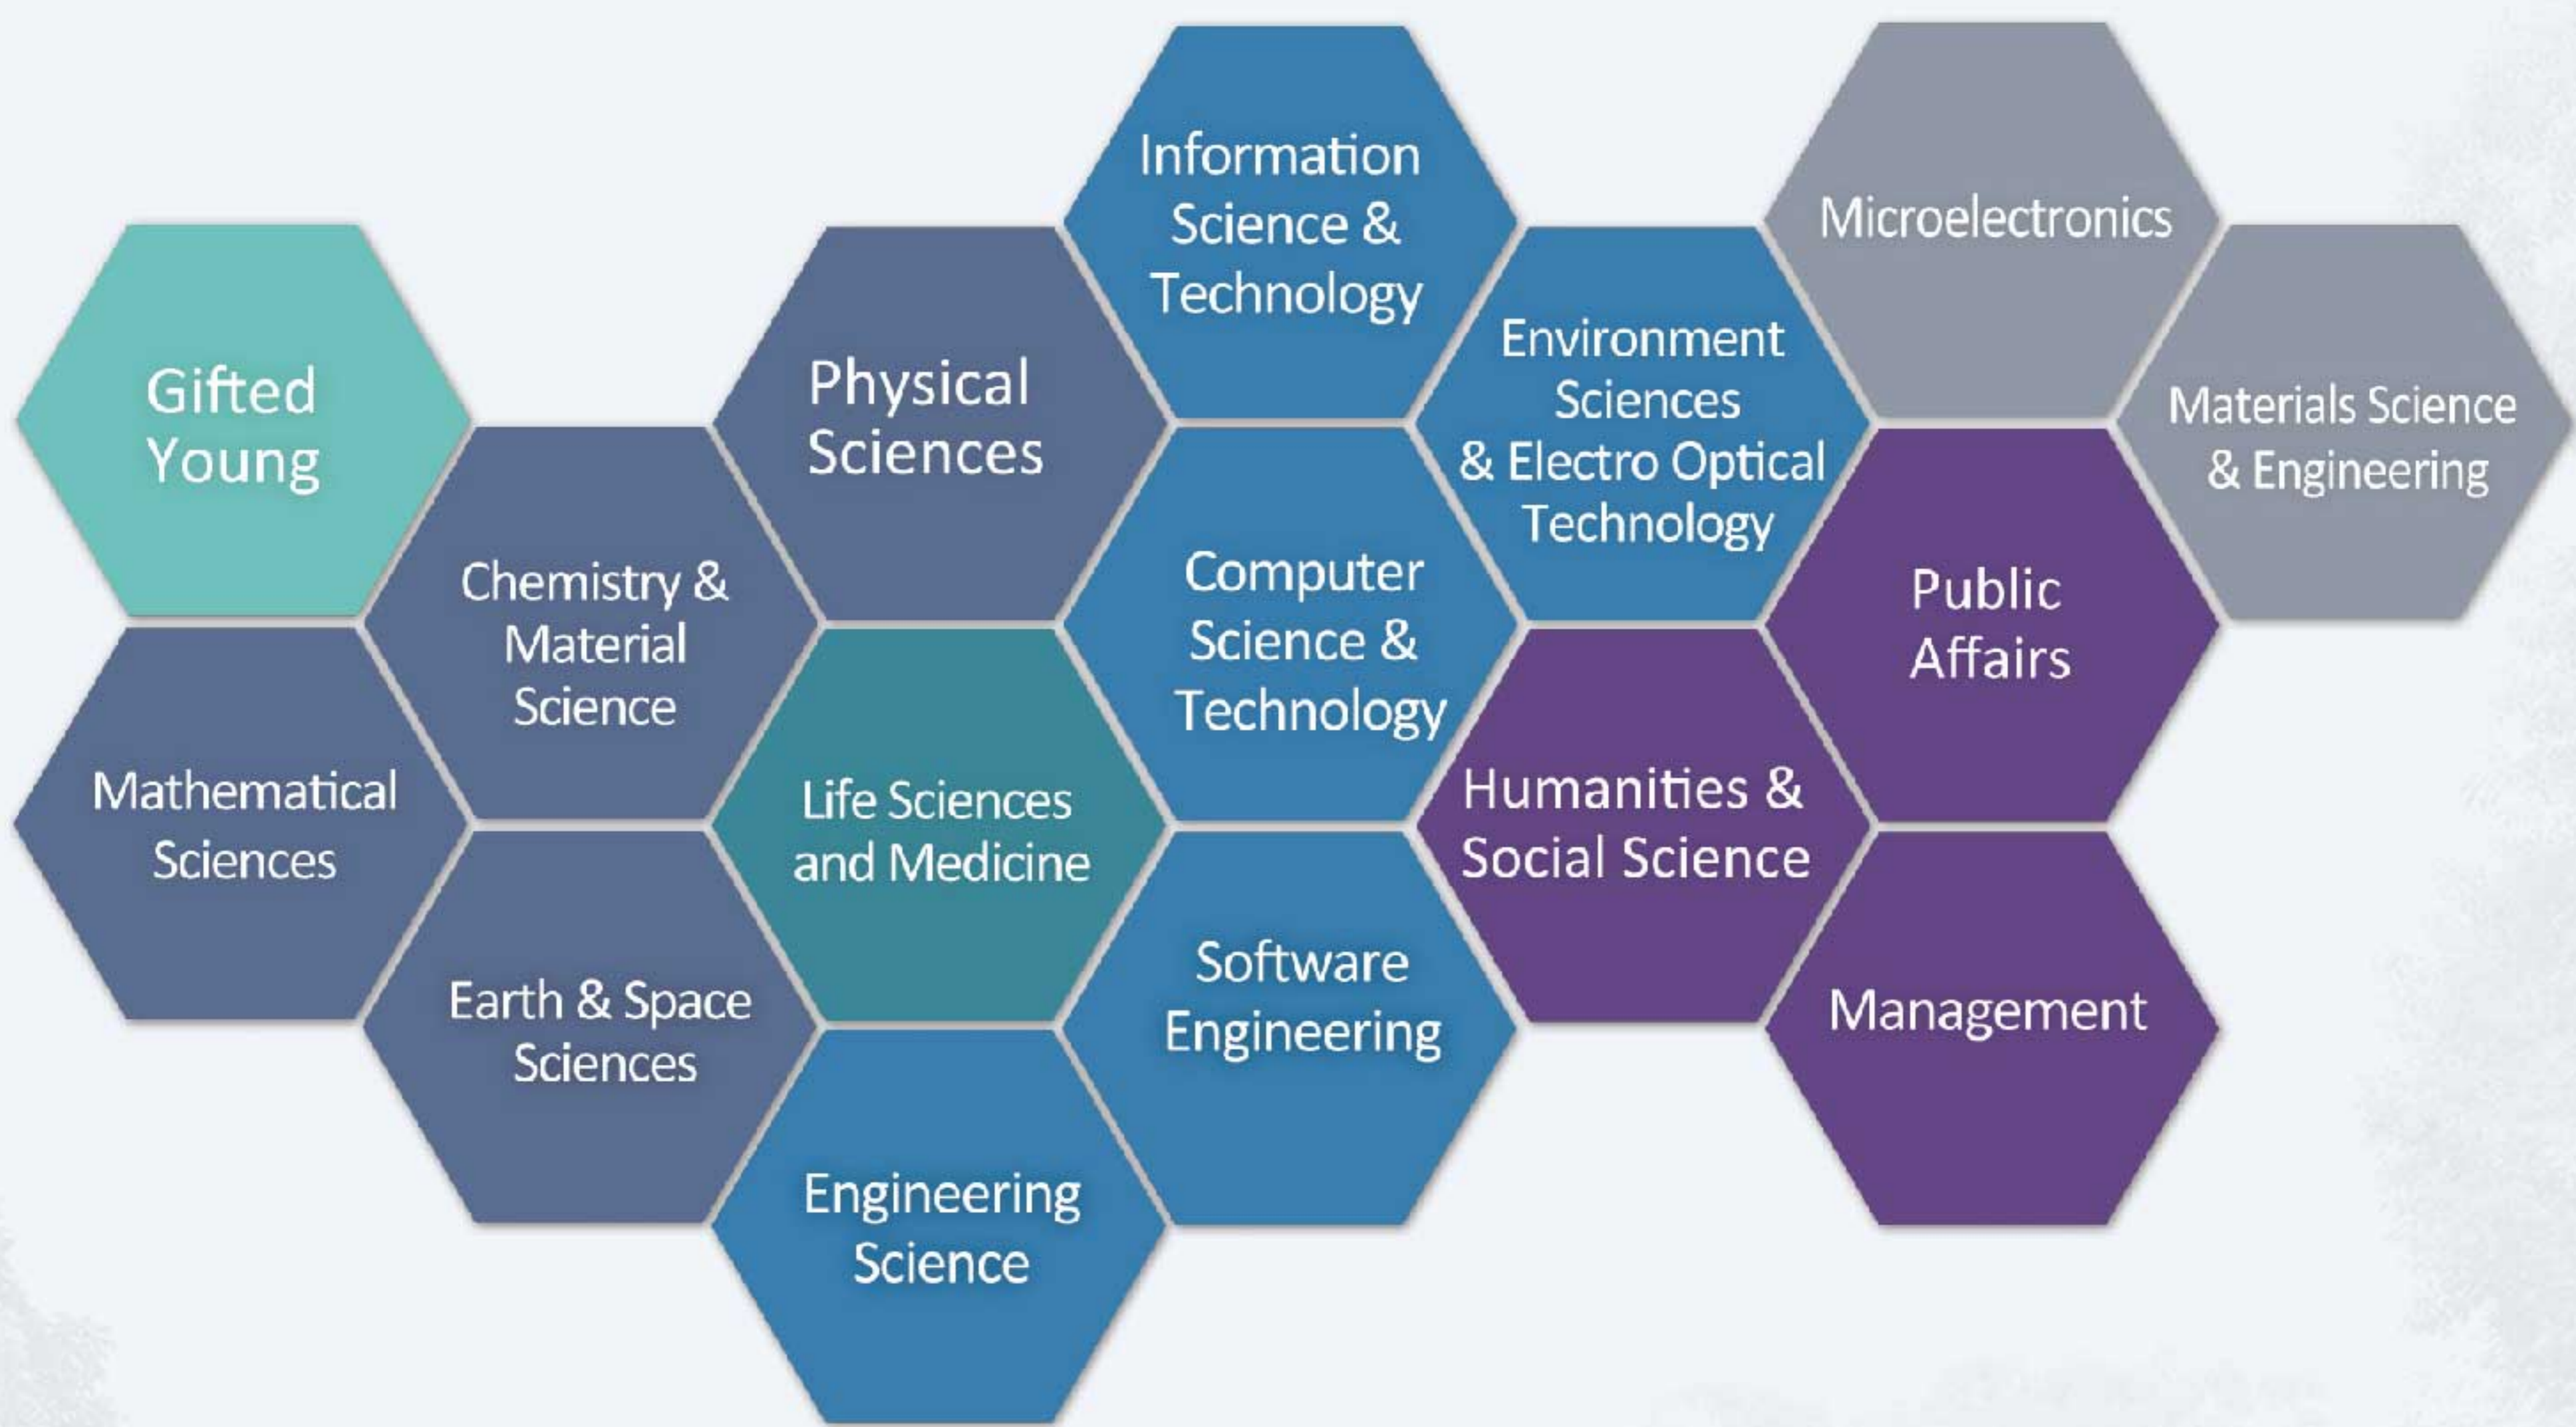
Gifted Young

Mathematical Sciences

Chemistry & Material Science

Earth & Space Sciences

Physical Sciences

Life Sciences and Medicine

Engineering Science

Information Science & Technology

Computer Science & Technology

Software Engineering

Environment Sciences & Electro Optical Technology

Humanities & Social Science

Microelectronics

Public Affairs

Management

Materials Science & Engineering